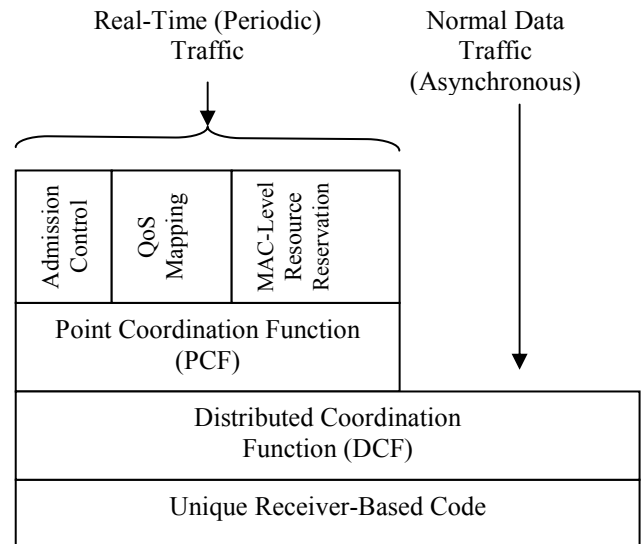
Real-Time (Periodic) Traffic

Normal Data Traffic (Asynchronous)

Admission Control

QoS Mapping

MAC-Level Resource Reservation

Point Coordination Function (PCF)

Distributed Coordination Function (DCF)

Unique Receiver-Based Code